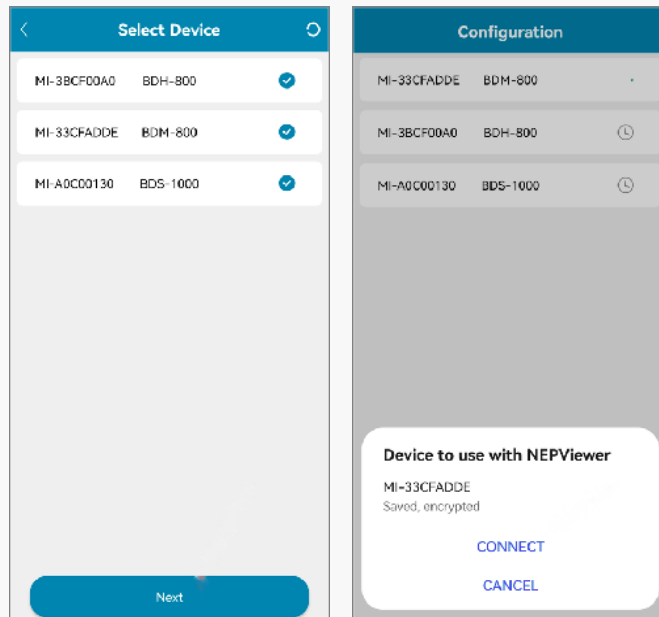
Select Device

MI-3BCF00A0 BDH-800

MI-33CFADDE BDM-800

MI-A0C00130 BDS-1000

Next

Configuration

MI-33CFADDE BDM-800

MI-3BCF00A0 BDH-800

MI-A0C00130 BDS-1000

Device to use with NEPViewer

MI-33CFADDE

Saved, encrypted

CONNECT

CANCEL